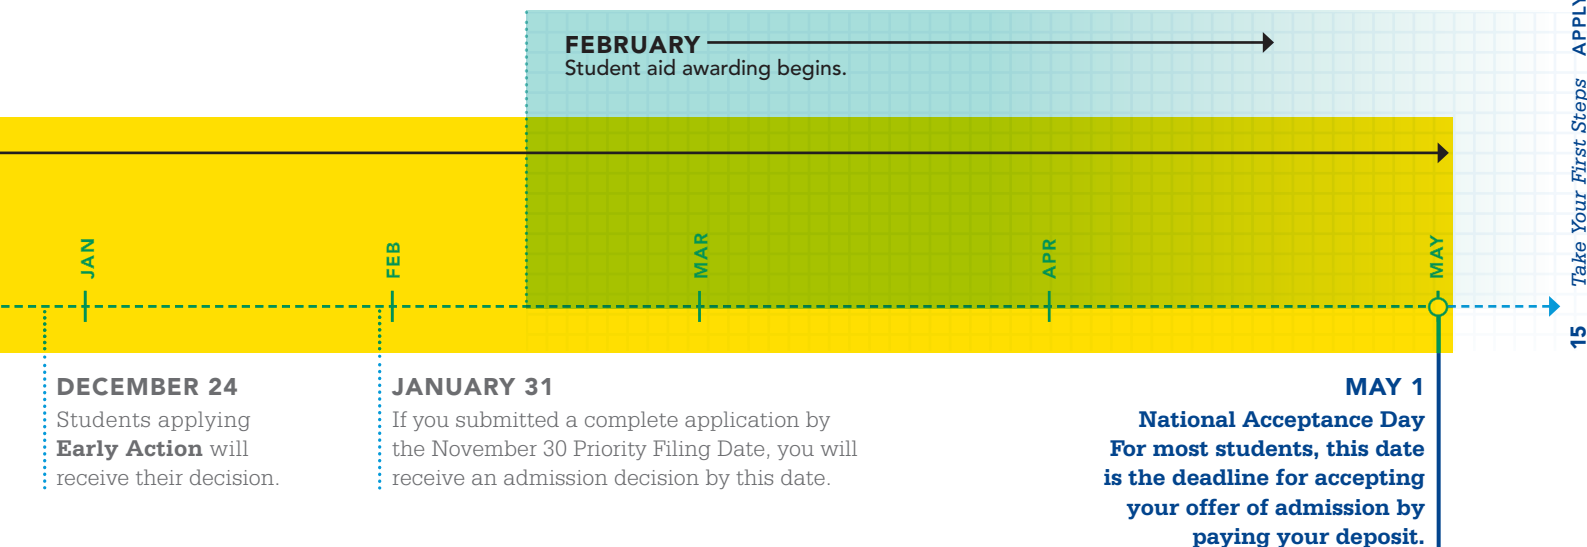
FEBRUARY
Student aid awarding begins.

JAN FEB MAR APR MAY

DECEMBER 24
Students applying **Early Action** will receive their decision.

JANUARY 31
If you submitted a complete application by the November 30 Priority Filing Date, you will receive an admission decision by this date.

MAY 1
National Acceptance Day
For most students, this date is the deadline for accepting your offer of admission by paying your deposit.

APPLY
Take Your First Steps
15